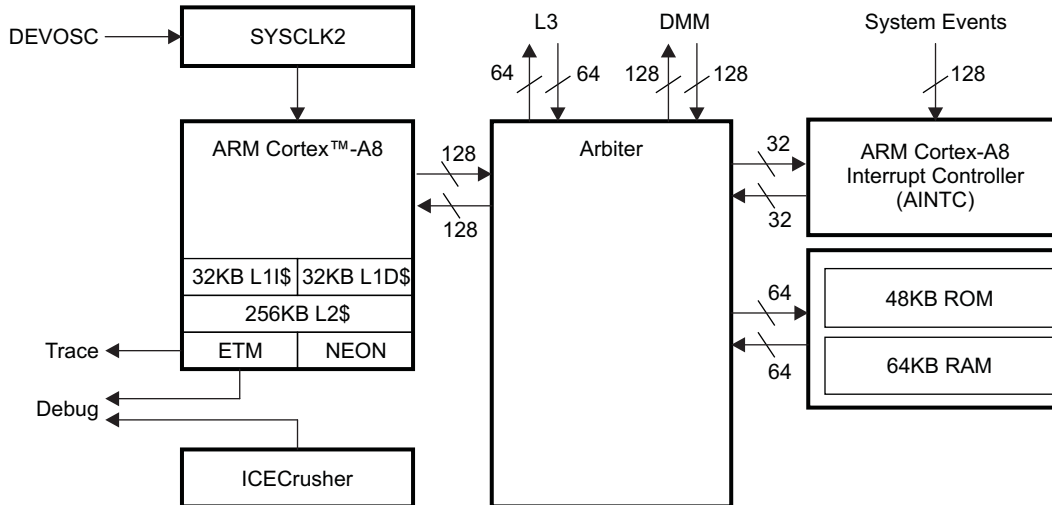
DEVOSC
SYSCLK2
L3
64
64
DMM
128
128
System Events
128
ARM Cortex™-A8
128
128
Arbiter
32
32
ARM Cortex-A8 Interrupt Controller (AINTC)
32KB L1I$
32KB L1D$
256KB L2$
64
64
48KB ROM
64KB RAM
Trace
ETM
NEON
Debug
ICECrusher